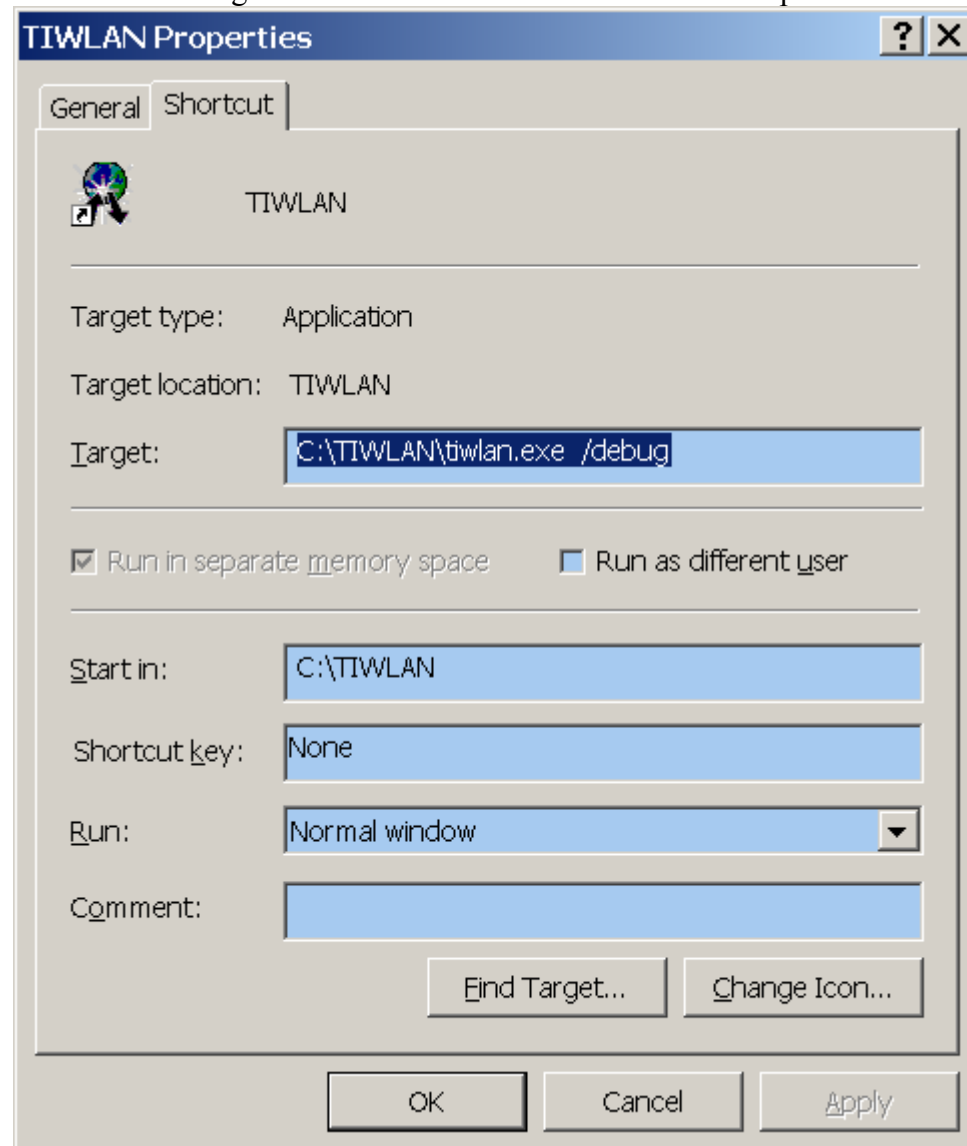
TIWLAN Properties

?

General Shortcut

TIWLAN

Target type: Application

Target location: TIWLAN

Target: C:\TIWLAN\tiwlan.exe /debug

Run in separate memory space

Run as different user

Start in: C:\TIWLAN

Shortcut key: None

Run: Normal window

Comment:

Find Target... Change Icon...

OK Cancel Apply